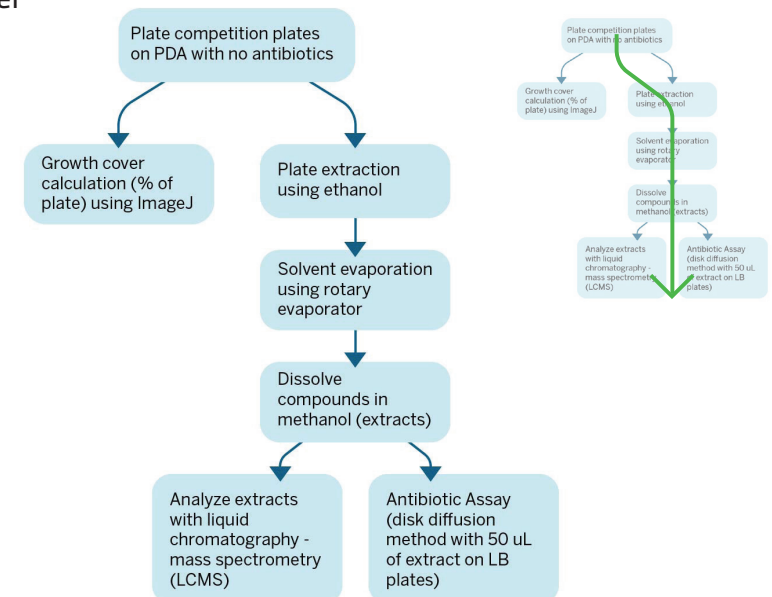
el

Plate competition plates on PDA with no antibiotics

Growth cover calculation (% of plate) using ImageJ

Plate extraction using ethanol

Solvent evaporation using rotary evaporator

Dissolve compounds in methanol (extracts)

Analyze extracts with liquid chromatography - mass spectrometry (LCMS)

Antibiotic Assay (disk diffusion method with 50 uL of extract on LB plates)

Plate competition plates on PDA with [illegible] antibiotics

Growth cover calculation (% of plate) using ImageJ

Plate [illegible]xtraction using et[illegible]anol

Solvent e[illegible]aporation using rota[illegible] evapora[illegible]

Dissolve compoun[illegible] in methanol (extracts)

Analyze extracts with liquid chromatography - mass spectromet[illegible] (LCMS)

Antibiotic Assay (disk diffusion method with 50 uL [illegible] extract on LB plates)